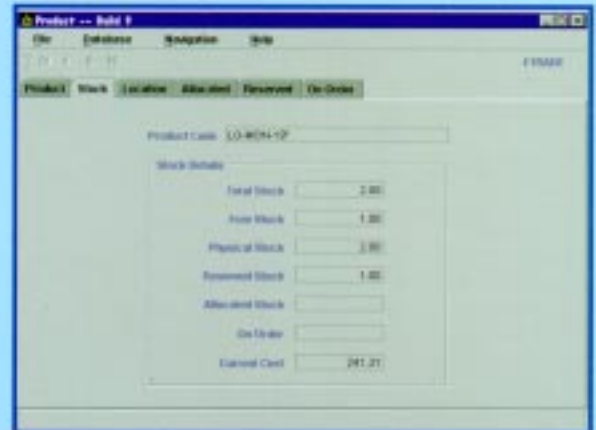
Product -- Build 9

File Database Navigation Help

FINAM

Product Stock Location Allocated Reserved On Order

Product Code LO-MON-15F

Stock Details

Total Stock 2.00

Free Stock 1.00

Physical Stock 2.00

Reserved Stock 1.00

Allocated Stock

On Order

Current Cost 241.21